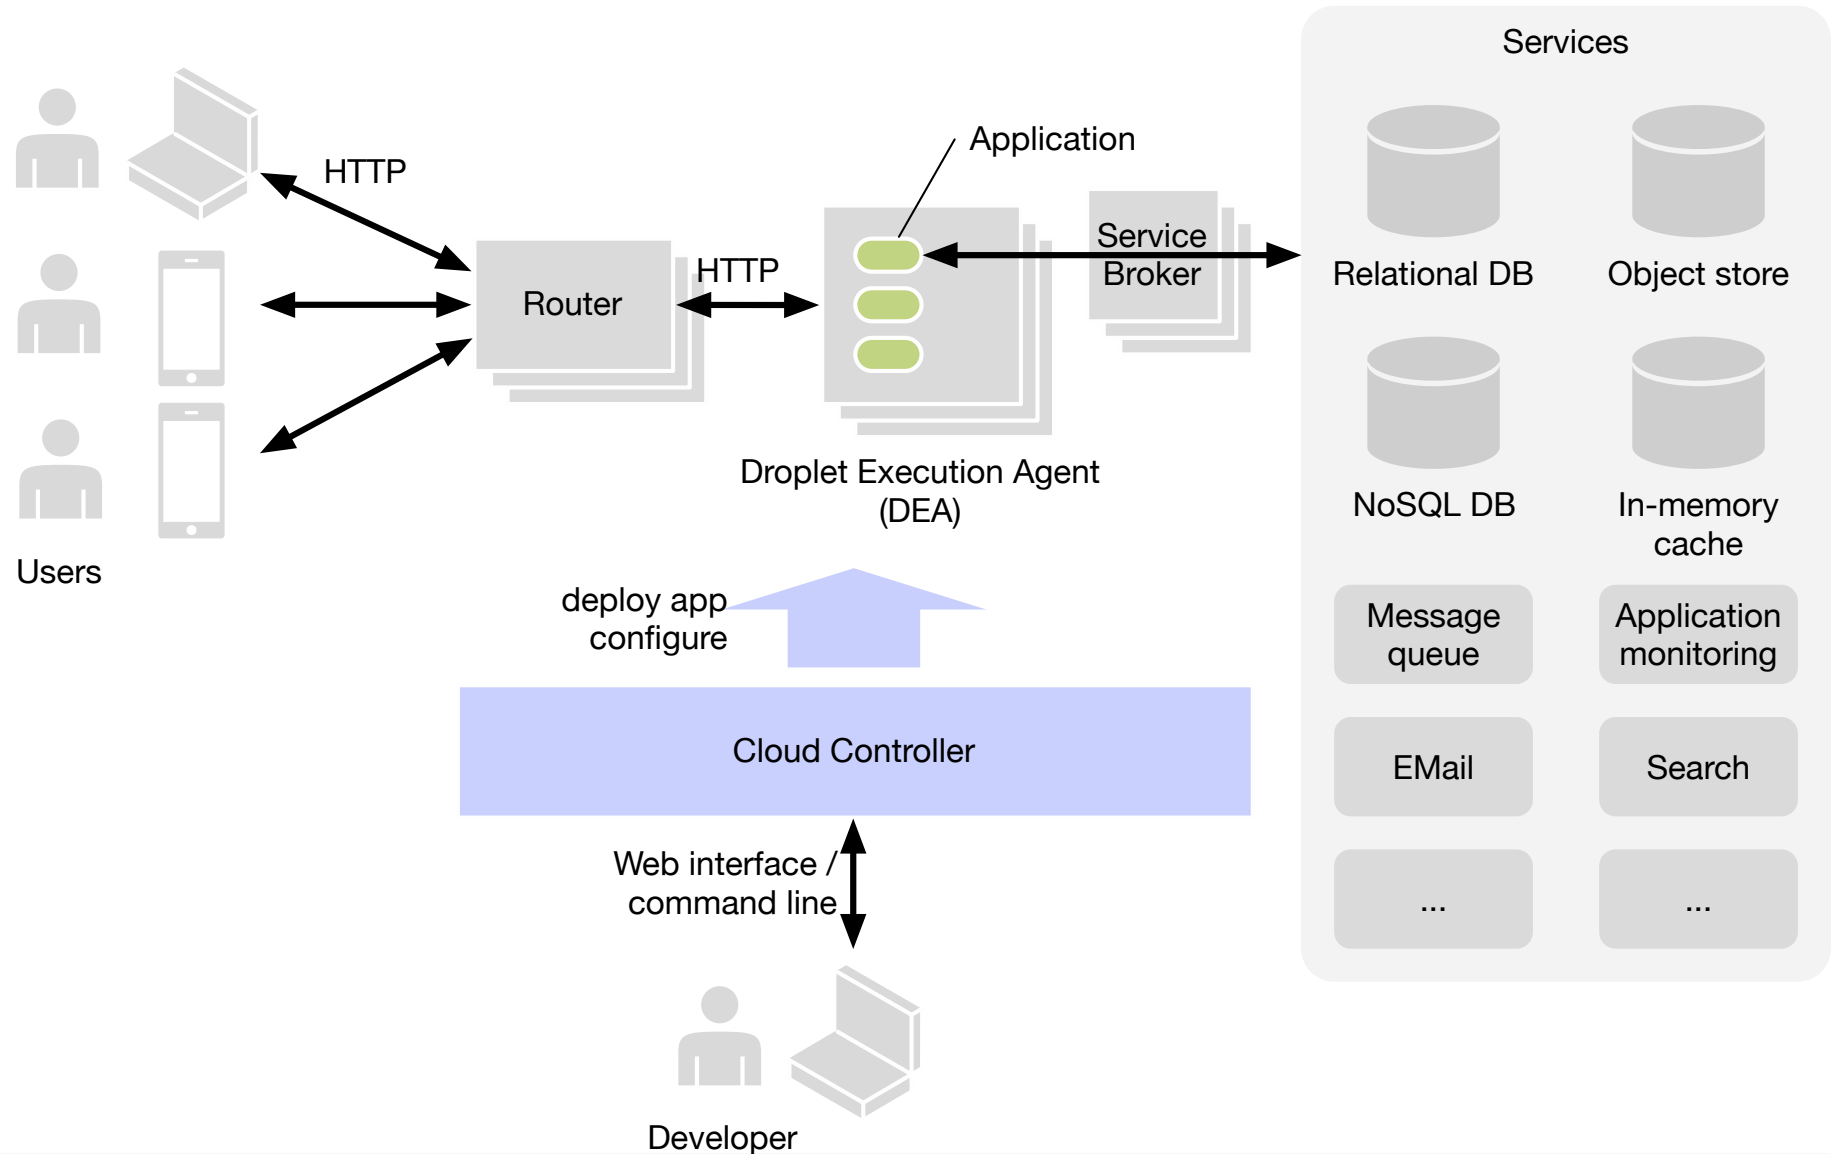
HTTP

Users

Router

HTTP

Application

Service Broker

Droplet Execution Agent (DEA)

deploy app configure

Cloud Controller

Web interface / command line

Developer

Services

Relational DB

Object store

NoSQL DB

In-memory cache

Message queue

Application monitoring

EMail

Search

...

...